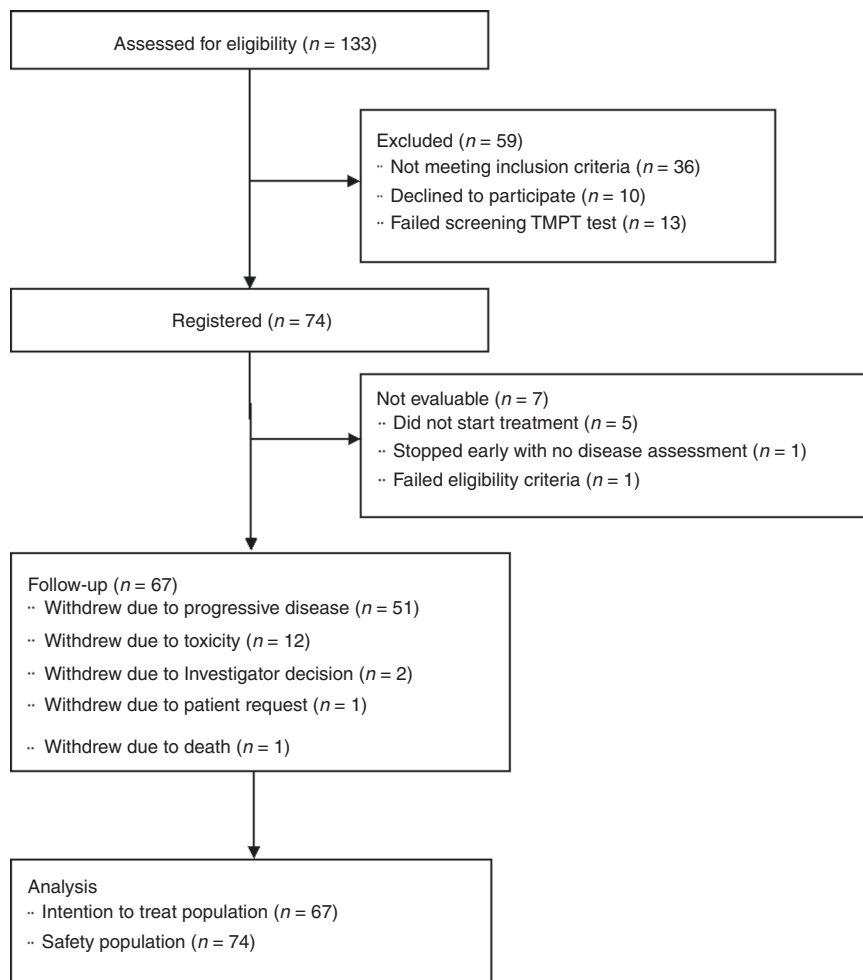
Assessed for eligibility ($n$ = 133)

Excluded ($n$ = 59)
·· Not meeting inclusion criteria ($n$ = 36)
·· Declined to participate ($n$ = 10)
·· Failed screening TMPT test ($n$ = 13)

Registered ($n$ = 74)

Not evaluable ($n$ = 7)
·· Did not start treatment ($n$ = 5)
·· Stopped early with no disease assessment ($n$ = 1)
·· Failed eligibility criteria ($n$ = 1)

Follow-up ($n$ = 67)
·· Withdrew due to progressive disease ($n$ = 51)
·· Withdrew due to toxicity ($n$ = 12)
·· Withdrew due to Investigator decision ($n$ = 2)
·· Withdrew due to patient request ($n$ = 1)
·· Withdrew due to death ($n$ = 1)

Analysis
·· Intention to treat population ($n$ = 67)
·· Safety population ($n$ = 74)